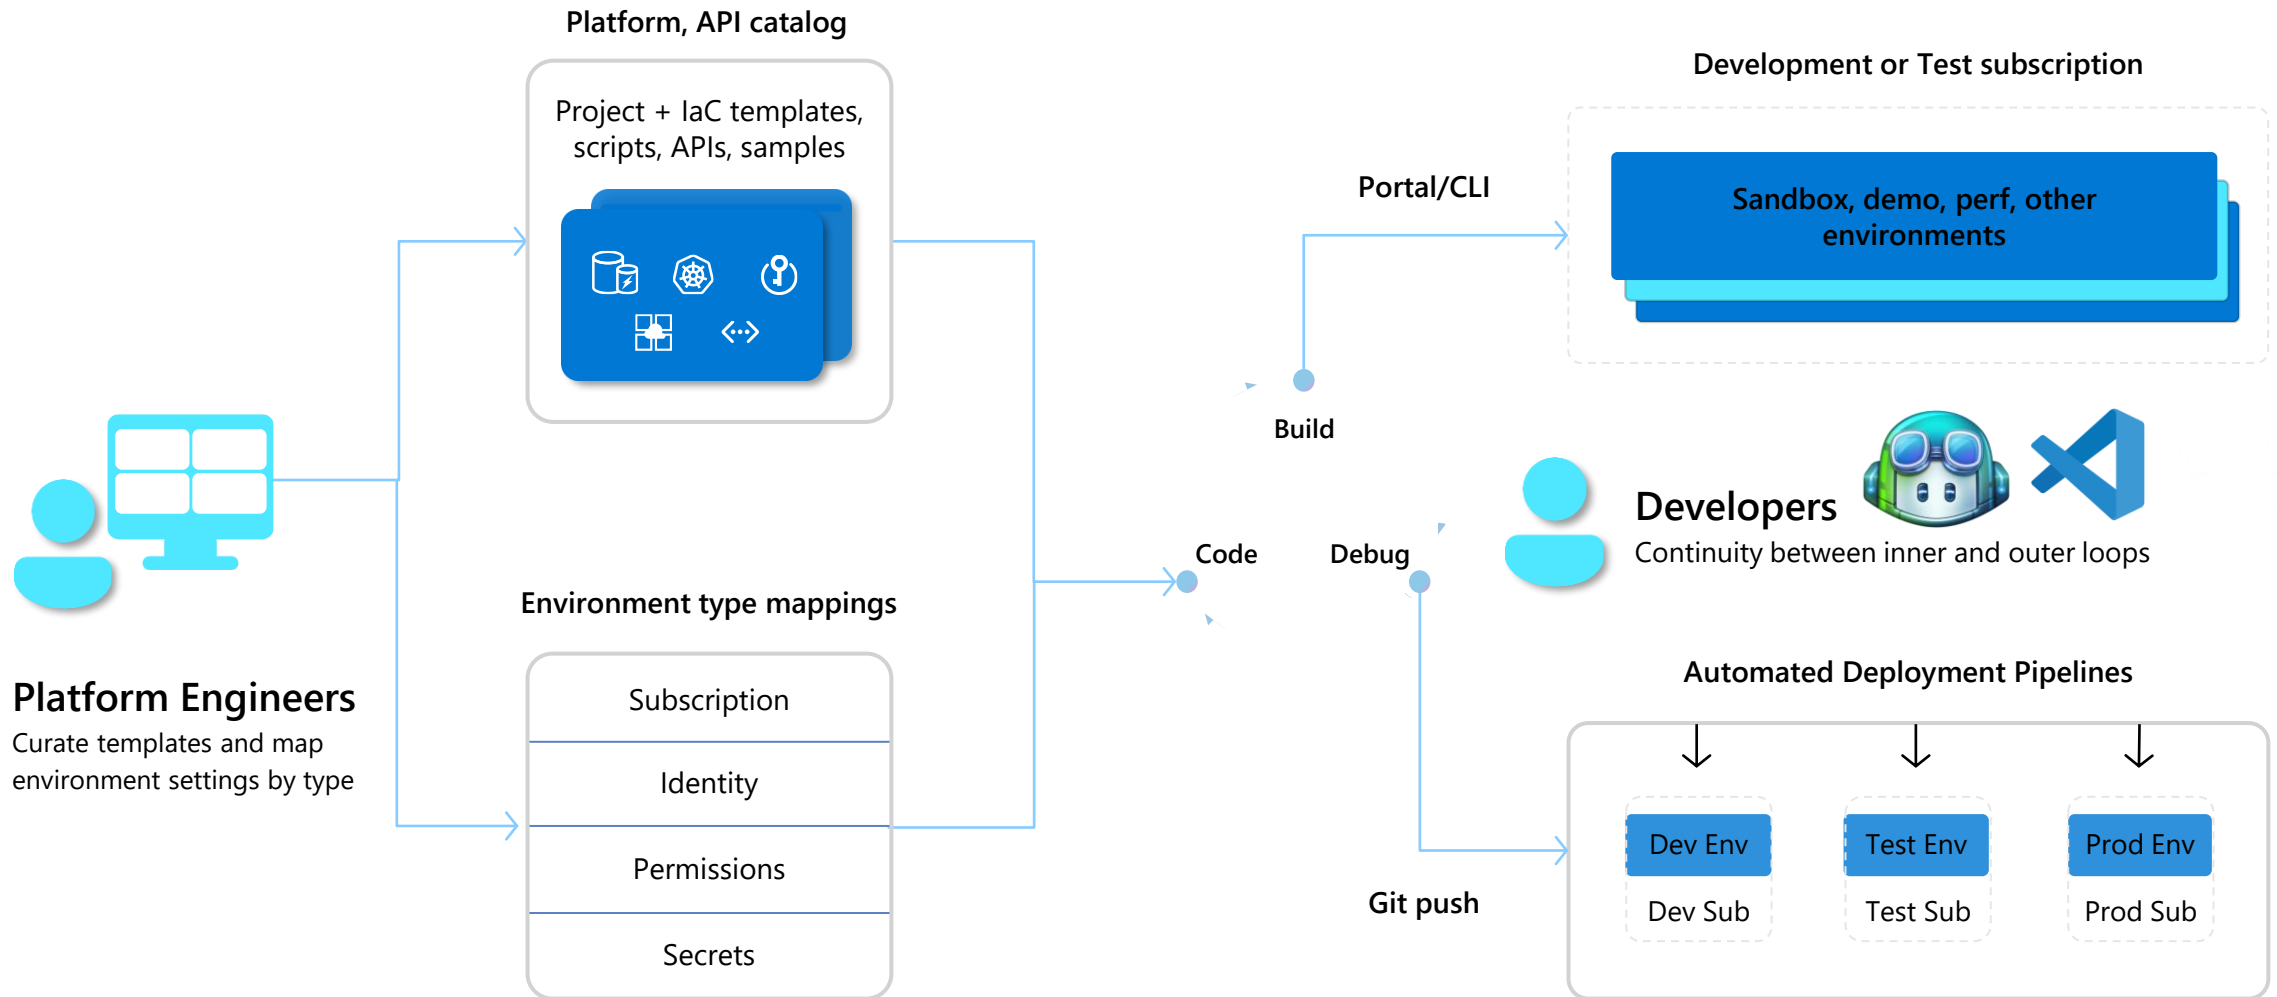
Platform, API catalog

Project + IaC templates, scripts, APIs, samples

Platform Engineers
Curate templates and map environment settings by type

Environment type mappings

Subscription
Identity
Permissions
Secrets

Development or Test subscription

Portal/CLI

Sandbox, demo, perf, other environments

Build

Code

Debug

Developers
Continuity between inner and outer loops

Automated Deployment Pipelines

Git push

Dev Env
Dev Sub

Test Env
Test Sub

Prod Env
Prod Sub